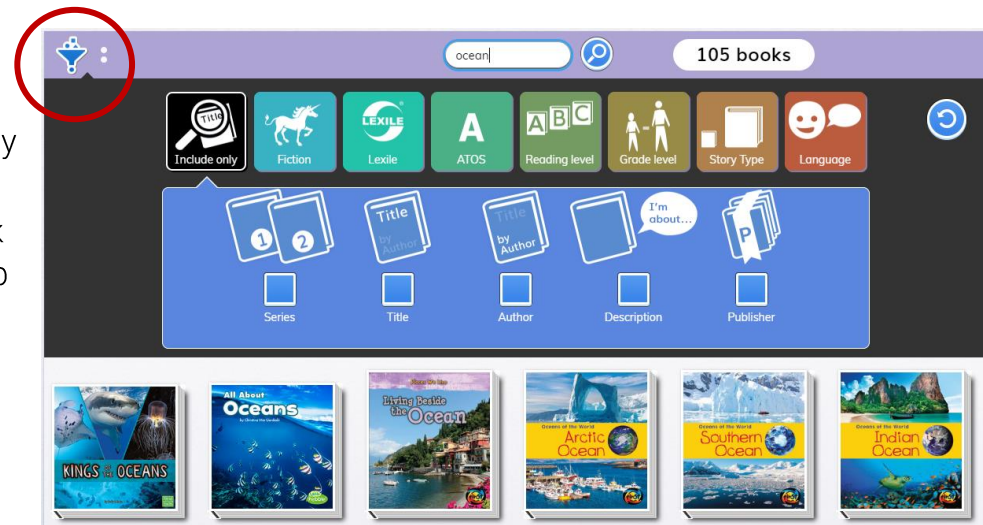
y

k
o

ocean

105 books

Title
Include only

Fiction

LEXILE
Lexile

A
ATOS

A B C
Reading level

Grade level

Story Type

Language

1 2
Series

Title by Author
Title

Title by Author
Author

I'm about...
Description

P
Publisher

KINGS OF THE OCEANS

All About Oceans

Living Beside the Ocean

Oceans of the World
Arctic Ocean

Oceans of the World
Southern Ocean

Oceans of the World
Indian Ocean